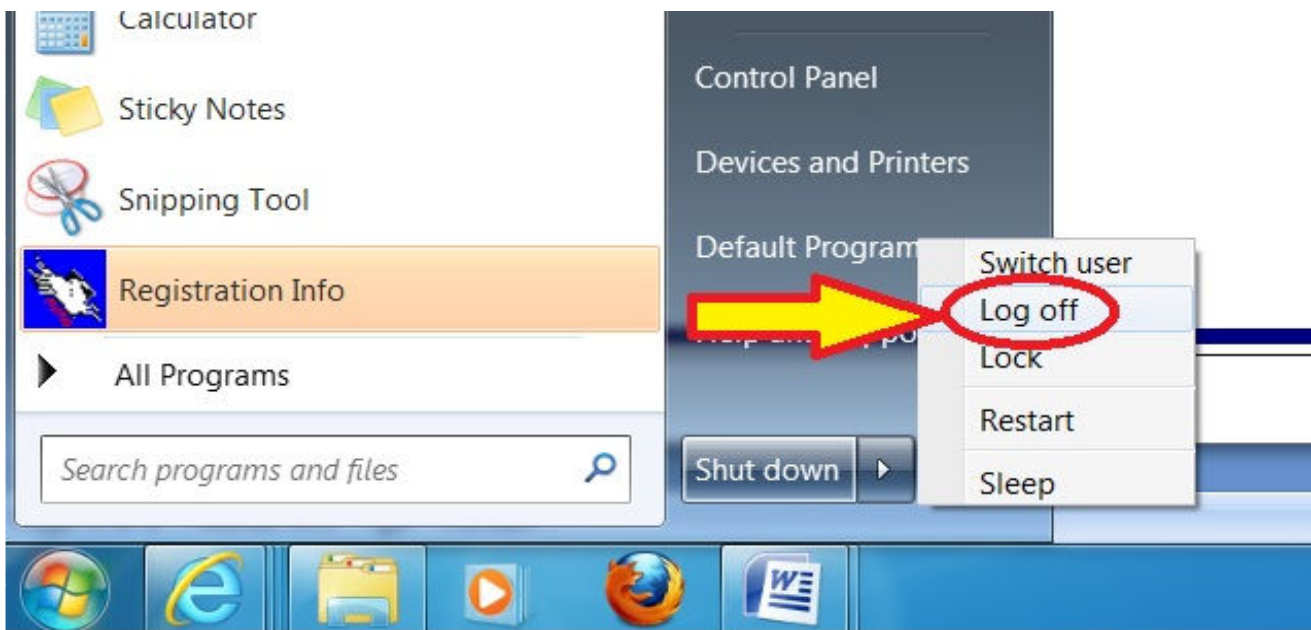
Calculator

Sticky Notes

Snipping Tool

Registration Info

All Programs

Search programs and files

Control Panel

Devices and Printers

Default Program

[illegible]

Shut down

Switch user

Log off

Lock

Restart

Sleep